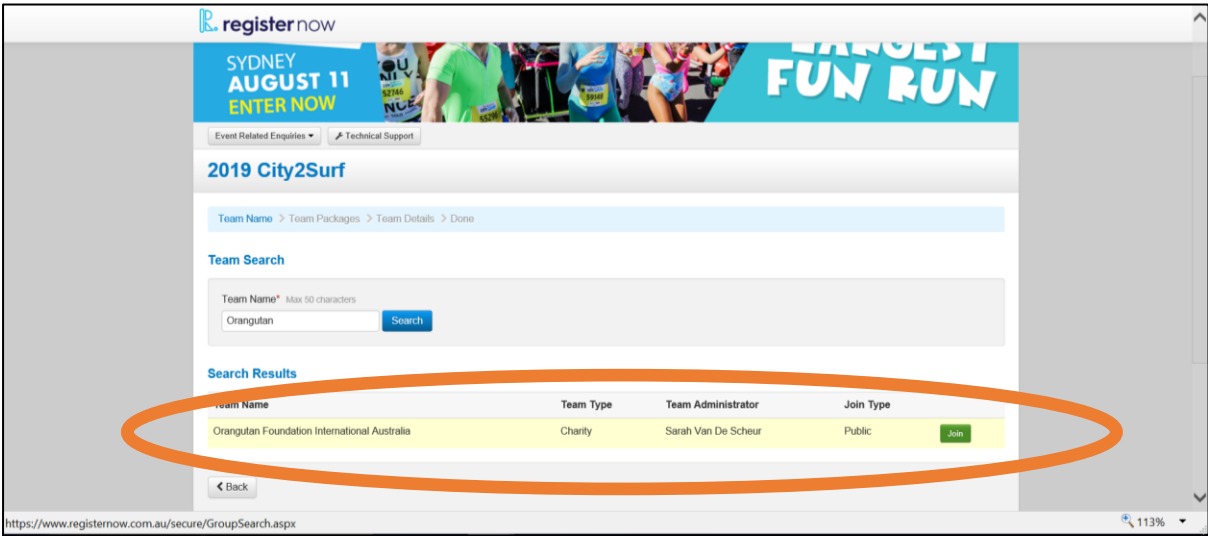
register now

SYDNEY
AUGUST 11
ENTER NOW

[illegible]
FUN RUN

Event Related Enquiries ▾ Technical Support

2019 City2Surf

Team Name > Team Packages > Team Details > Done

Team Search

Team Name* Max 50 characters
Orangutan
Search

Search Results

| Team Name | Team Type | Team Administrator | Join Type | |
|---|---|---|---|---|
| Orangutan Foundation International Australia | Charity | Sarah Van De Scheur | Public | Join |

< Back

https://www.registernow.com.au/secure/GroupSearch.aspx

113%